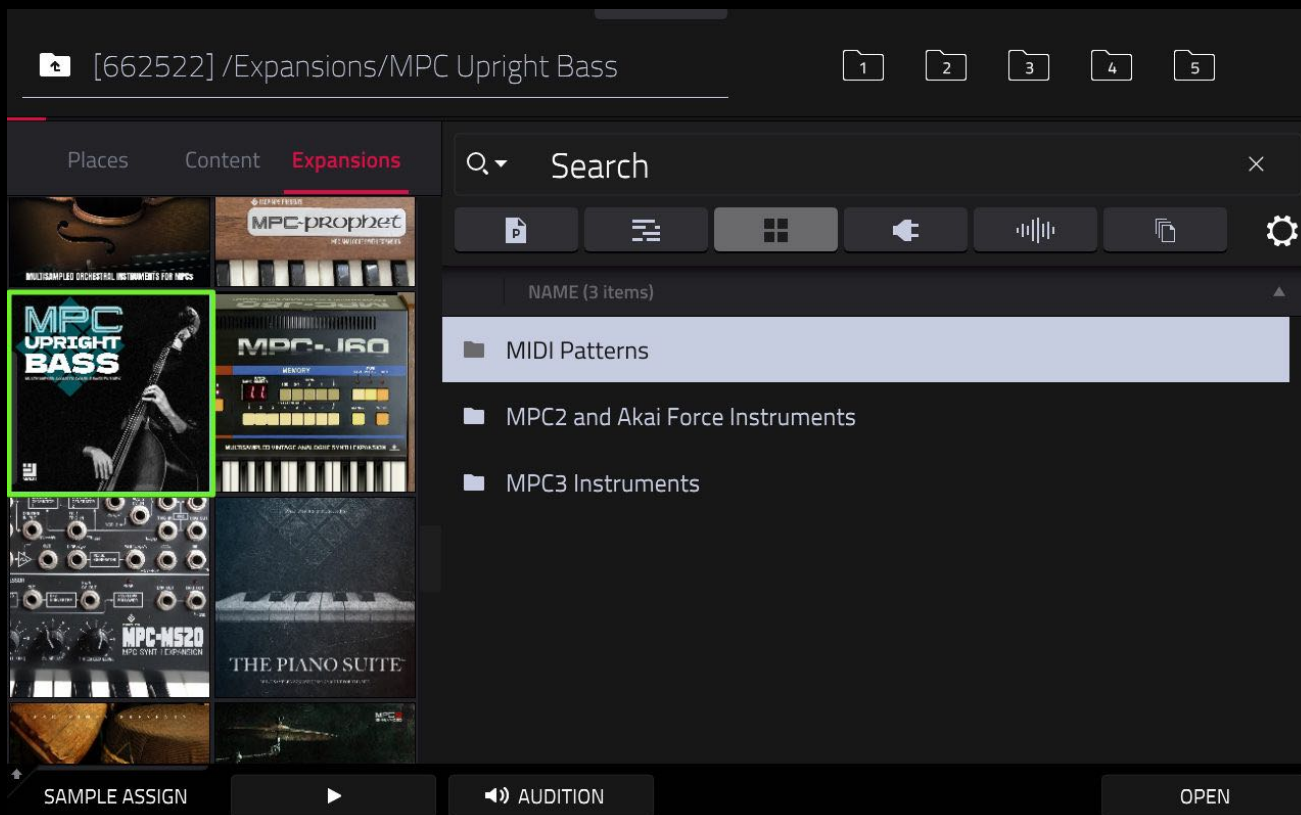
[662522] /Expansions/MPC Upright Bass

1 2 3 4 5

Places Content Expansions

Search

MULTISAMPLED ORCHESTRAL INSTRUMENTS FOR MPCS

MPC-prophet

MPC UPRIGHT BASS

MPC-J60

MEMORY

MULTISAMPLED VINTAGE ANALOGUE SYNTH EXPANSION

MPC-MS20

MPC SYNTH EXPANSION

THE PIANO SUITE

P

NAME (3 items)

MIDI Patterns

MPC2 and Akai Force Instruments

MPC3 Instruments

SAMPLE ASSIGN

AUDITION

OPEN